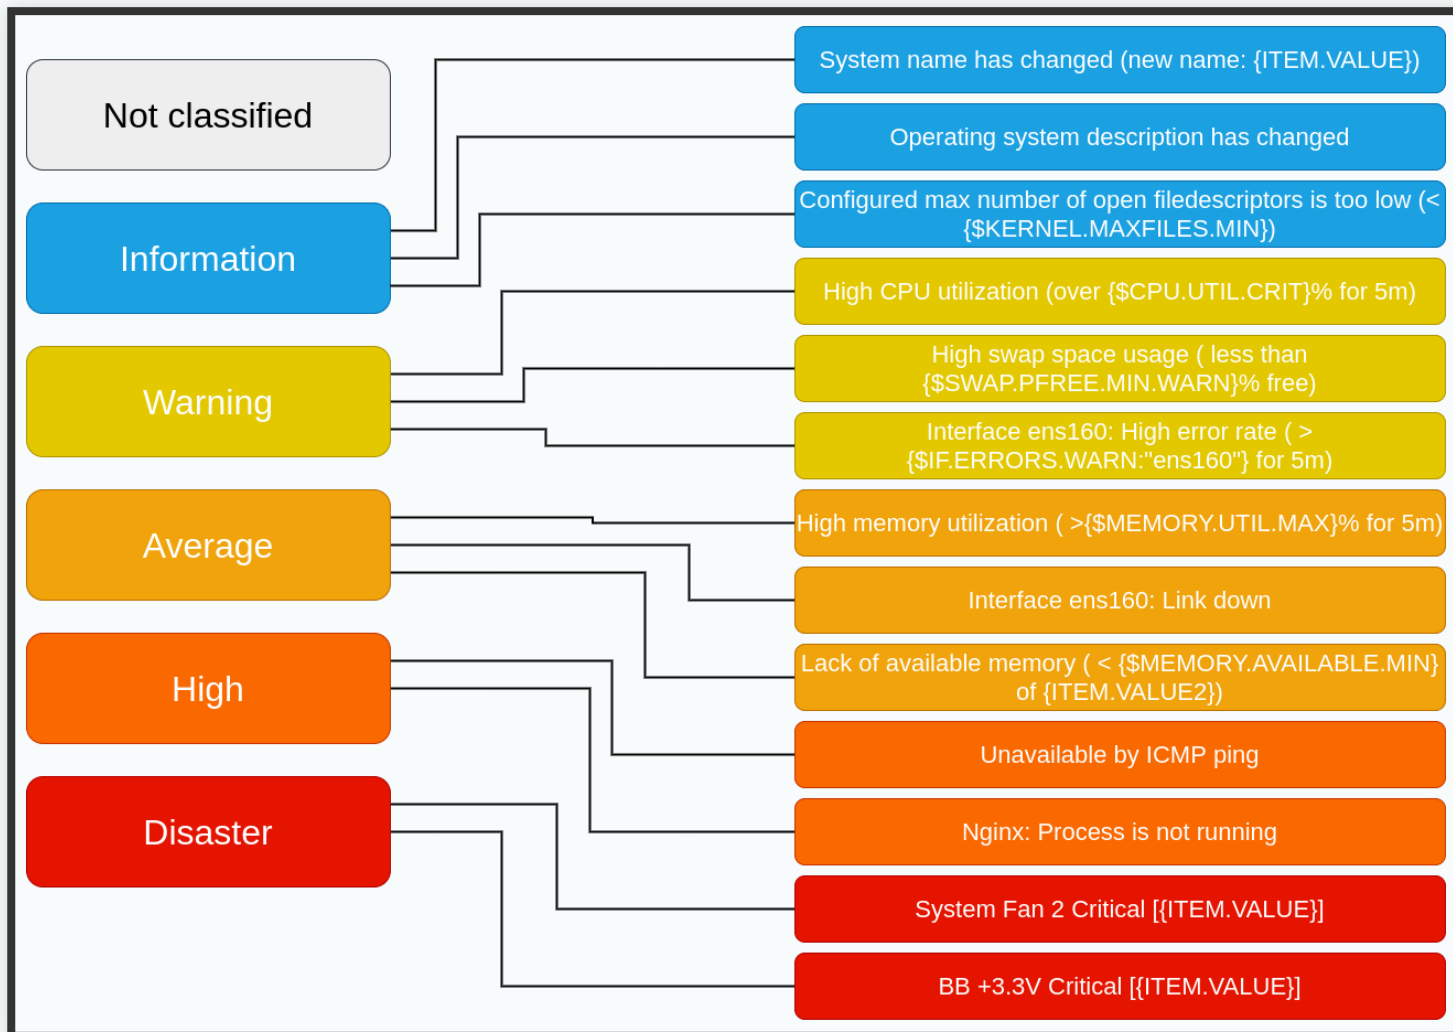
Not classified

Information

Warning

Average

High

Disaster

System name has changed (new name: {ITEM.VALUE})

Operating system description has changed

Configured max number of open filedescriptors is too low (< {$KERNEL.MAXFILES.MIN})

High CPU utilization (over {$CPU.UTIL.CRIT}% for 5m)

High swap space usage ( less than {$SWAP.PFREE.MIN.WARN}% free)

Interface ens160: High error rate ( > {$IF.ERRORS.WARN:"ens160"} for 5m)

High memory utilization ( >{$MEMORY.UTIL.MAX}% for 5m)

Interface ens160: Link down

Lack of available memory ( < {$MEMORY.AVAILABLE.MIN} of {ITEM.VALUE2})

Unavailable by ICMP ping

Nginx: Process is not running

System Fan 2 Critical [{ITEM.VALUE}]

BB +3.3V Critical [{ITEM.VALUE}]